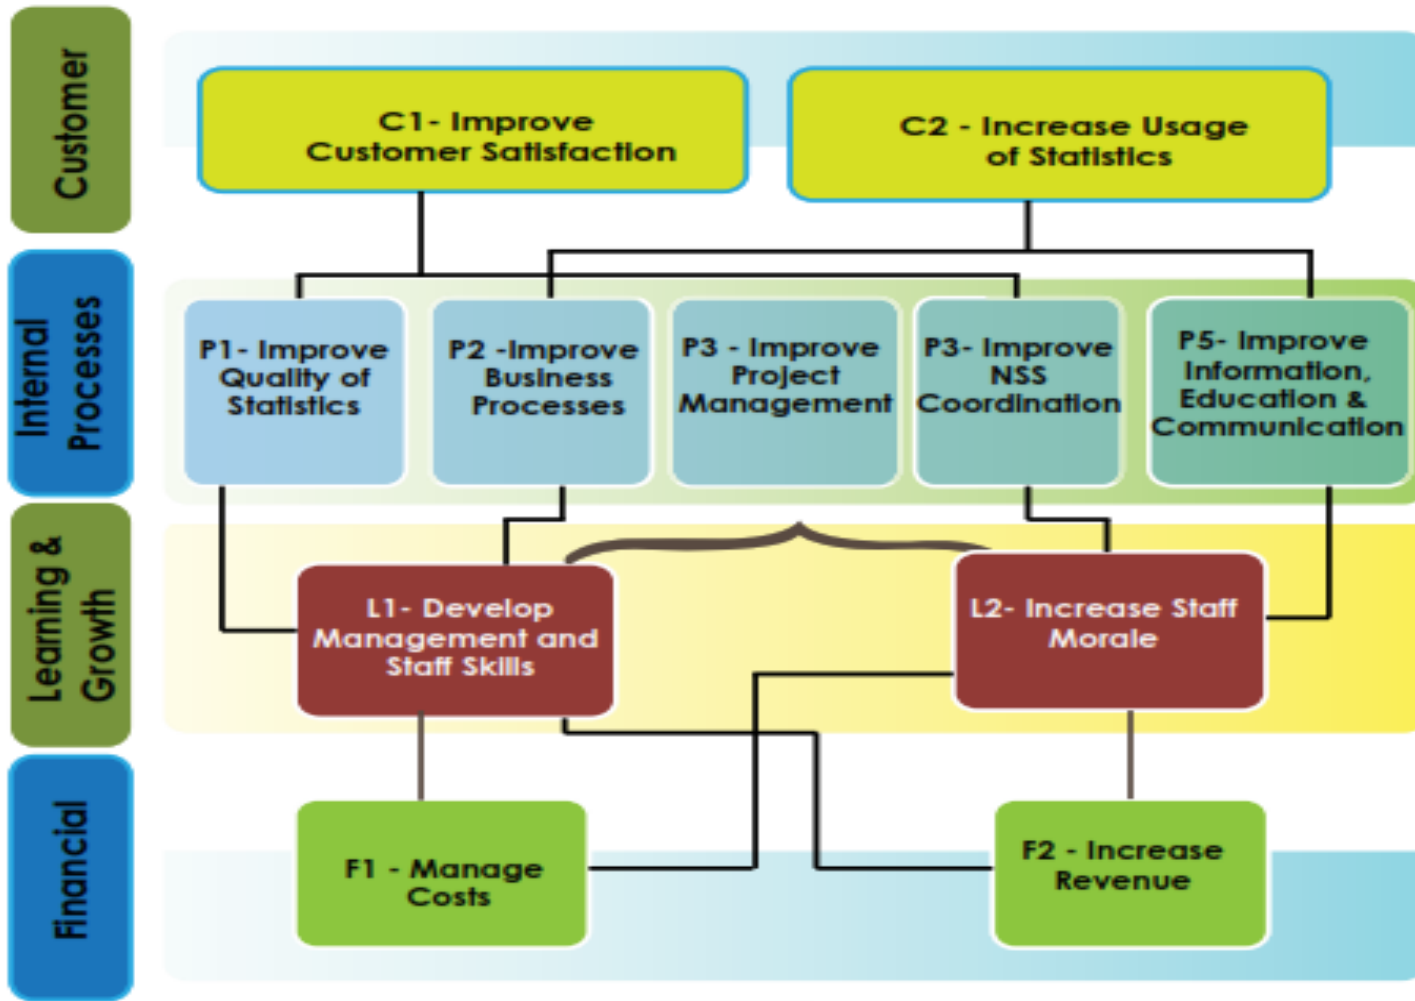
Customer

C1- Improve Customer Satisfaction

C2 - Increase Usage of Statistics

Internal Processes

P1- Improve Quality of Statistics

P2 -Improve Business Processes

P3 - Improve Project Management

P3- Improve NSS Coordination

P5- Improve Information, Education & Communication

Learning & Growth

L1- Develop Management and Staff Skills

L2- Increase Staff Morale

Financial

F1 - Manage Costs

F2 - Increase Revenue